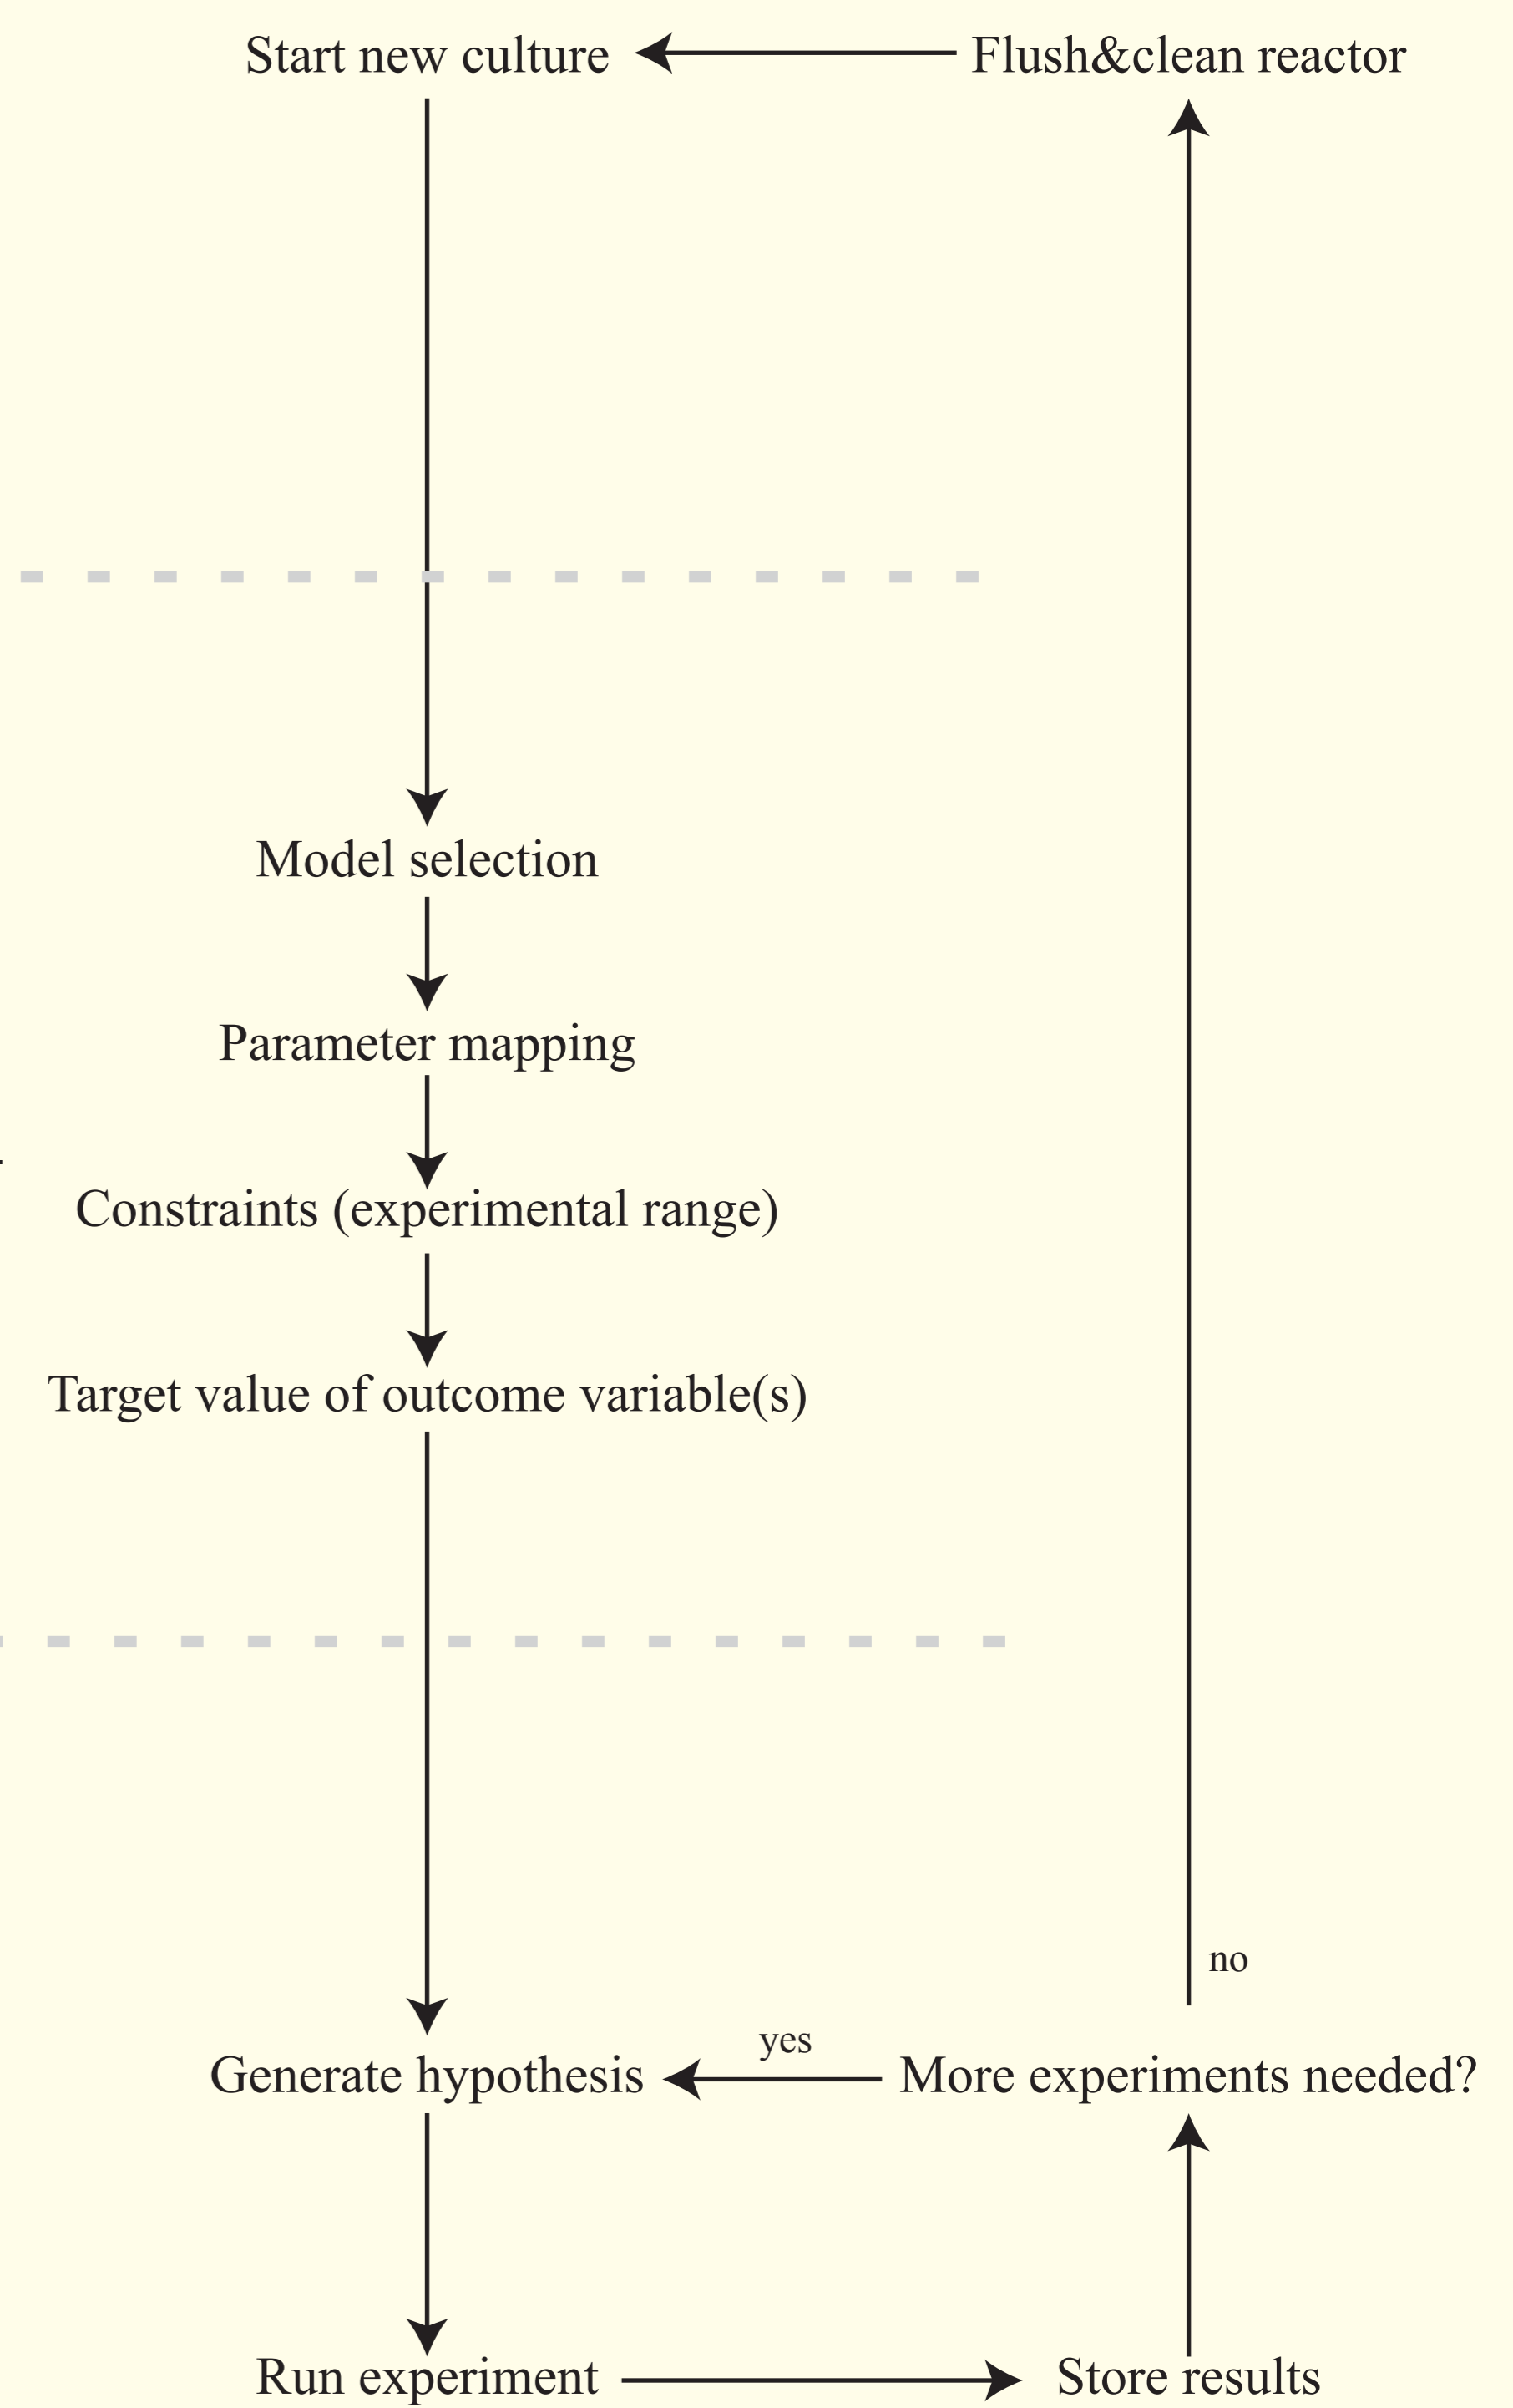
Start new culture

Flush&clean reactor

Model selection

Parameter mapping

Constraints (experimental range)

Target value of outcome variable(s)

no

yes

Generate hypothesis

More experiments needed?

Run experiment

Store results